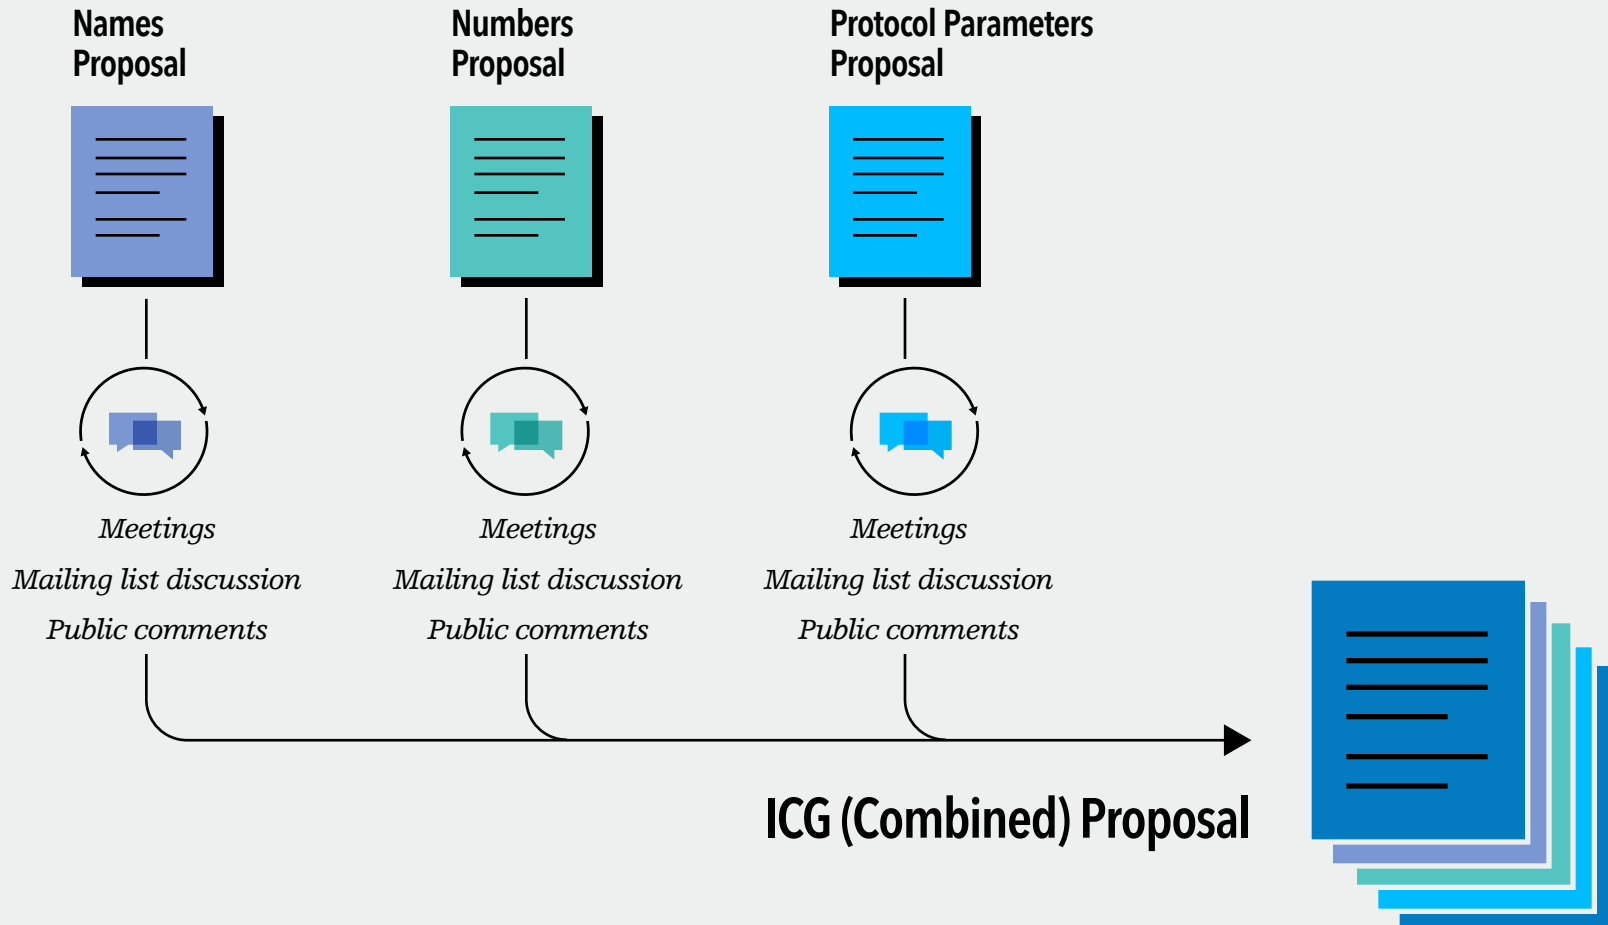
Names Proposal

Numbers Proposal

Protocol Parameters Proposal

Meetings
Mailing list discussion
Public comments

Meetings
Mailing list discussion
Public comments

Meetings
Mailing list discussion
Public comments

ICG (Combined) Proposal